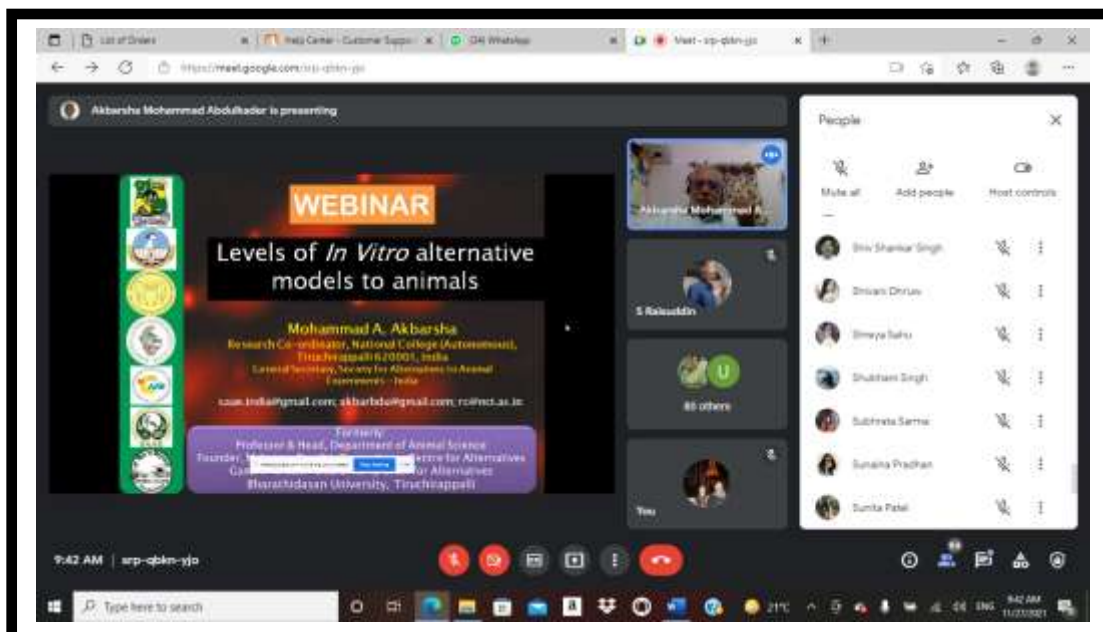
List of Orders | Help Center - Customer Support | (24) WhatsApp | Meet - srp-qbkn-yjo

https://meet.google.com/srp-qbkn-yjo

Akbarsha Mohammad Abdulkader is presenting

WEBINAR

Levels of *In Vitro* alternative models to animals

Mohammad A. Akbarsha

Research Co-ordinator, National College (Autonomous), Tiruchirappalli 620001, India

General Secretary, Society for Alternatives to Animal Experiments - India

saae.india@gmail.com; akbarbdu@gmail.com; rc@nct.ac.in

Formerly:

Professor & Head, Department of Animal Science

Founder, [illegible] Centre for Alternatives

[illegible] for Alternatives

Bharathidasan University, Tiruchirappalli

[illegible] Stop sharing

Akbarsha Mohammad A...

S Raisuddin

86 others

You

People

Mute all

Add people

Host controls

Shiv Shankar Singh

Shivani Dhruw

Shreya Sahu

Shubham Singh

Subhrata Sarma

Sunaina Pradhan

Sunita Patel

9:42 AM | srp-qbkn-yjo

Type here to search

21°C

ENG

9:42 AM

11/27/2021